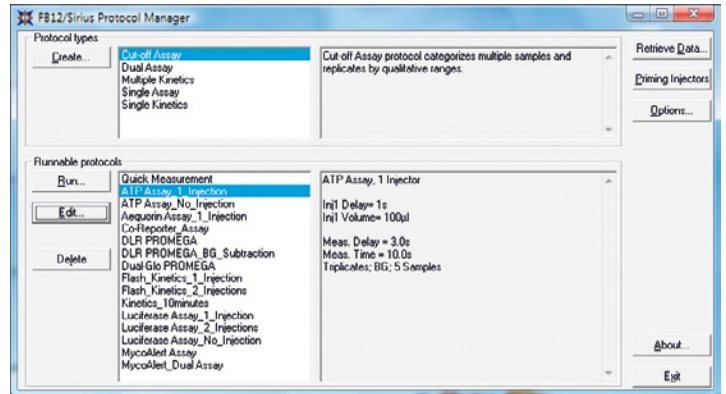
FB12/Sirius Protocol Manager

Protocol types

Create...

Cut-off Assay
Dual Assay
Multiple Kinetics
Single Assay
Single Kinetics

Cut-off Assay protocol categorizes multiple samples and replicates by qualitative ranges.

Retrieve Data...

Priming Injectors

Options...

Runnable protocols

Run...

Edit...

Delete

Quick Measurement
ATP Assay_1_Injection
ATP Assay_No_Injection
Aequorin Assay_1_Injection
Co-Reporter_Assay
DLR PROMEGA
DLR PROMEGA_BG_Subtraction
Dual Glo PROMEGA
Flash_Kinetics_1_Injection
Flash_Kinetics_2_Injections
Kinetics_10minutes
Luciferase Assay_1_Injection
Luciferase Assay_2_Injections
Luciferase Assay_No_Injection
MycoAlert Assay
MycoAlert_Dual Assay

ATP Assay, 1 Injector

Inj1 Delay= 1s
Inj1 Volume= 100µl

Meas. Delay = 3.0s
Meas. Time = 10.0s
Triplicates; BG; 5 Samples

About...

Exit